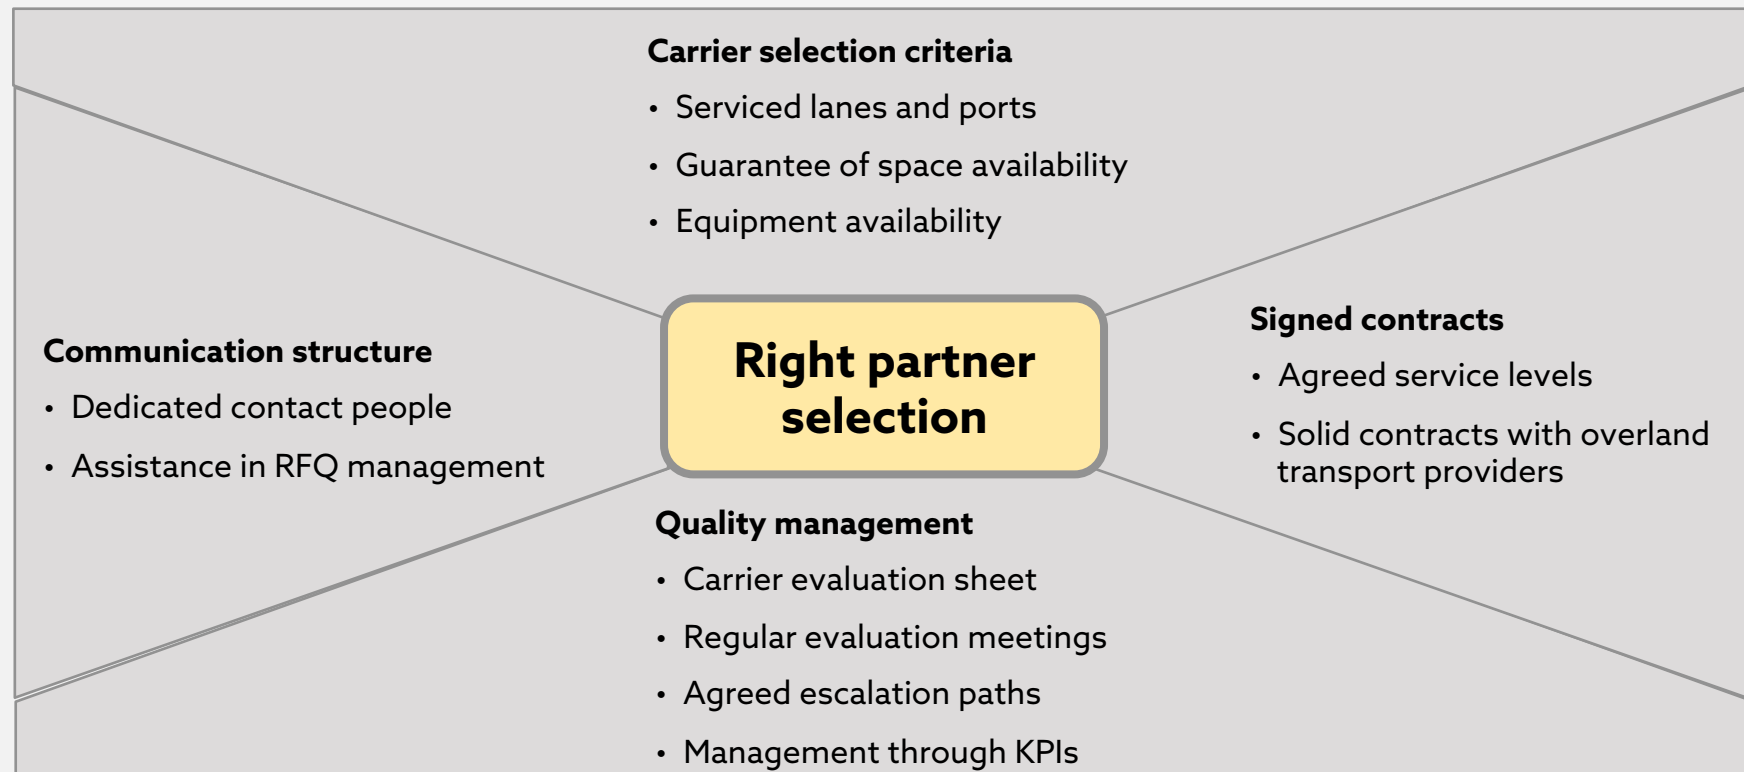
**Carrier selection criteria**
- Serviced lanes and ports
- Guarantee of space availability
- Equipment availability

**Communication structure**
- Dedicated contact people
- Assistance in RFQ management

**Right partner selection**

**Signed contracts**
- Agreed service levels
- Solid contracts with overland transport providers

**Quality management**
- Carrier evaluation sheet
- Regular evaluation meetings
- Agreed escalation paths
- Management through KPIs